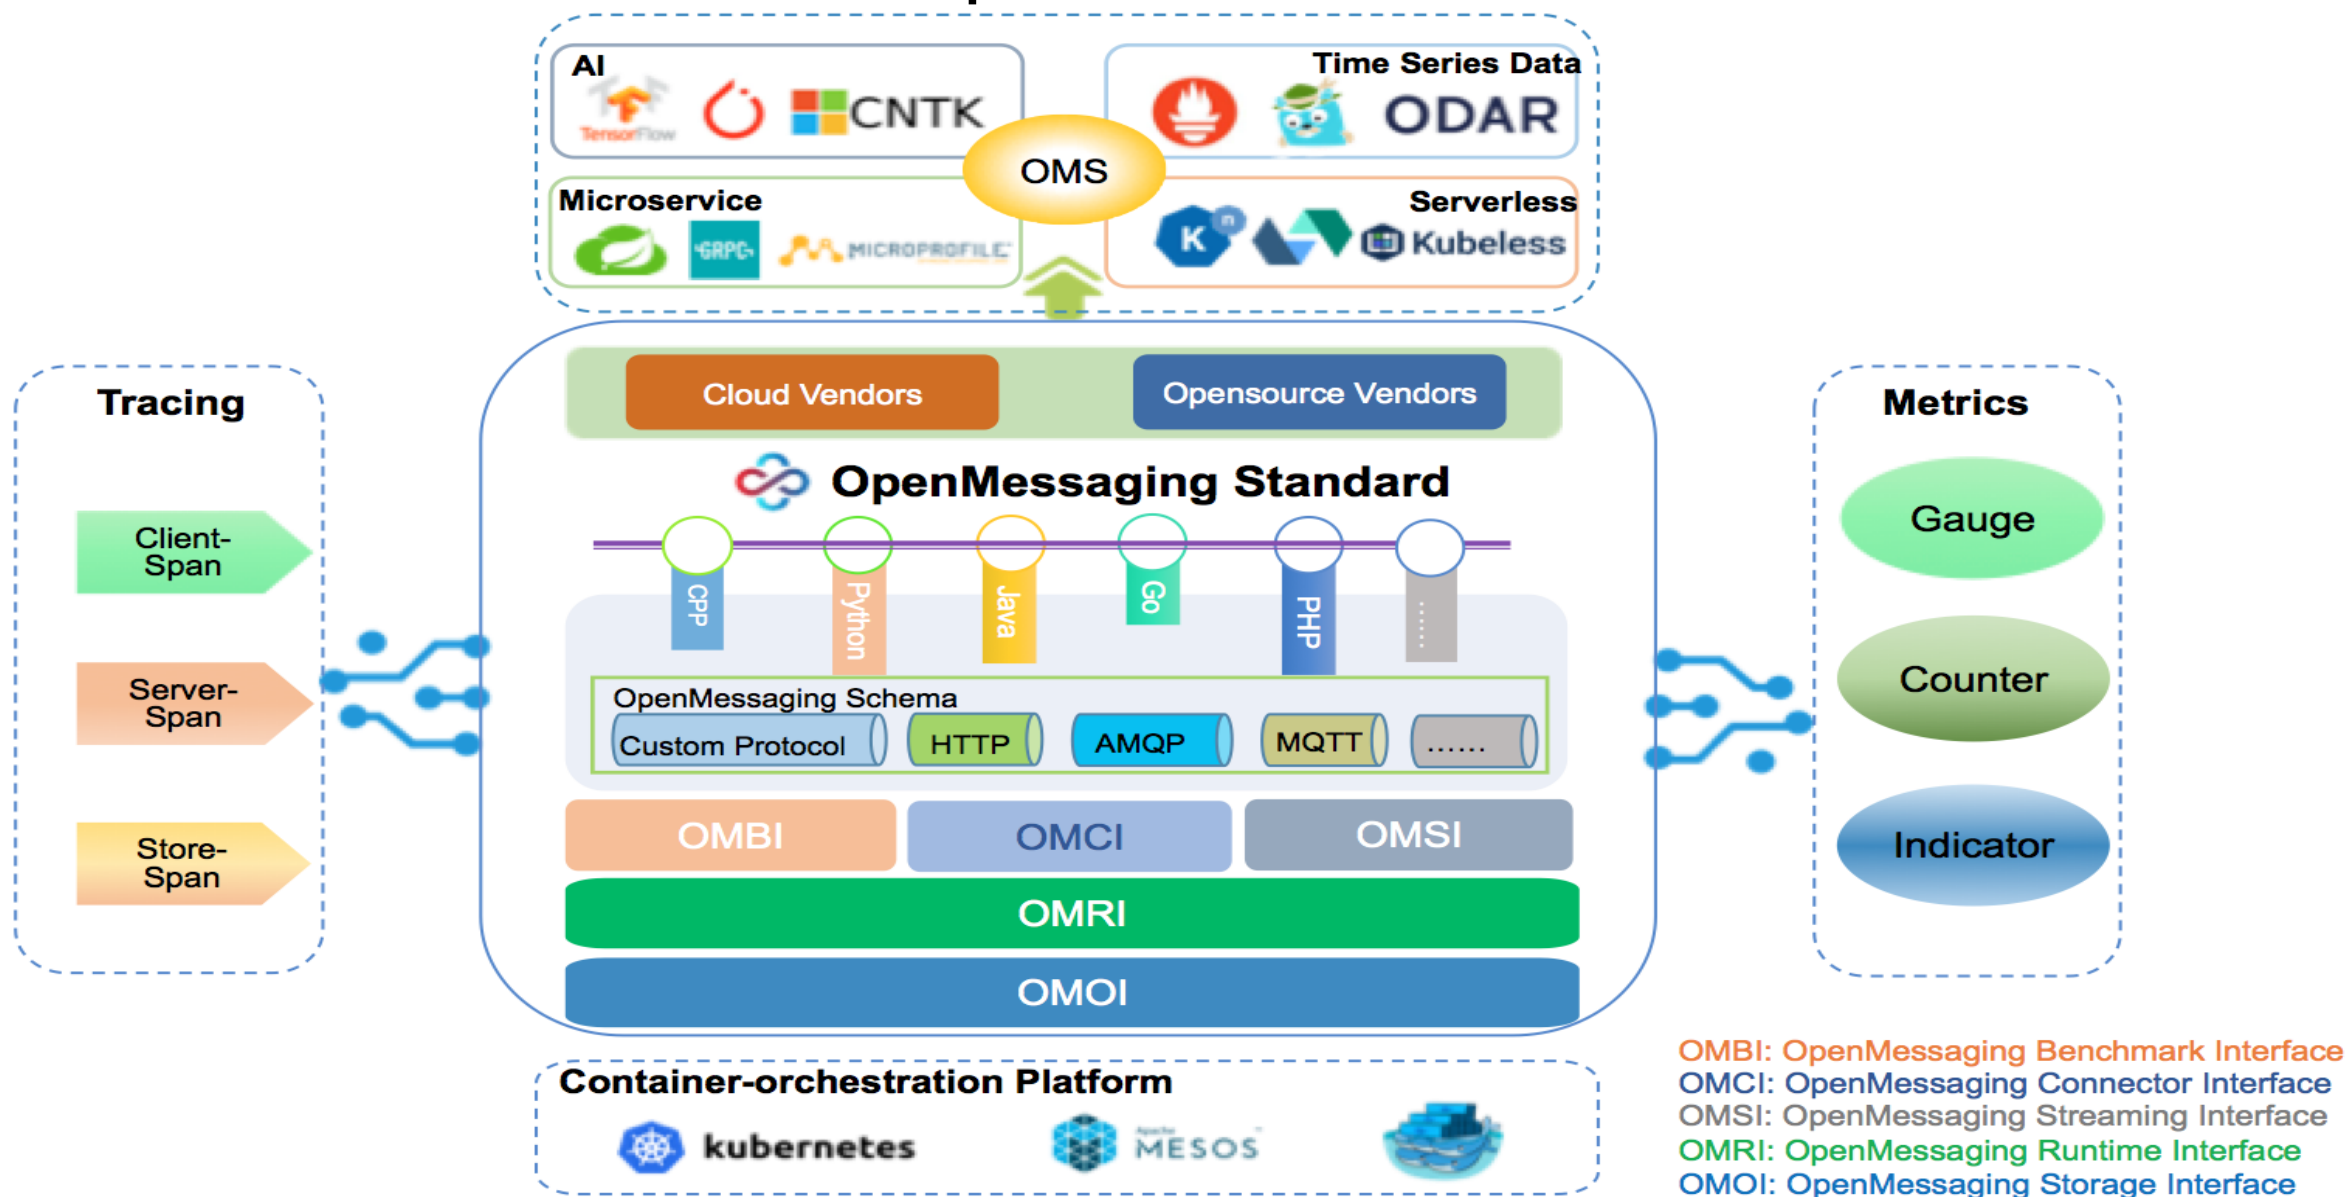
AI

TensorFlow

CNTK

Time Series Data

ODAR

OMS

Microservice

GRPC

MICROPROFILE

Serverless

Kubeless

Tracing

Client-Span

Server-Span

Store-Span

Cloud Vendors

Opensource Vendors

OpenMessaging Standard

CPP

Python

Java

Go

PHP

......

OpenMessaging Schema

Custom Protocol

HTTP

AMQP

MQTT

......

OMBI

OMCI

OMSI

OMRI

OMOI

Metrics

Gauge

Counter

Indicator

Container-orchestration Platform

kubernetes

Apache MESOS

OMBI: OpenMessaging Benchmark Interface
OMCI: OpenMessaging Connector Interface
OMSI: OpenMessaging Streaming Interface
OMRI: OpenMessaging Runtime Interface
OMOI: OpenMessaging Storage Interface